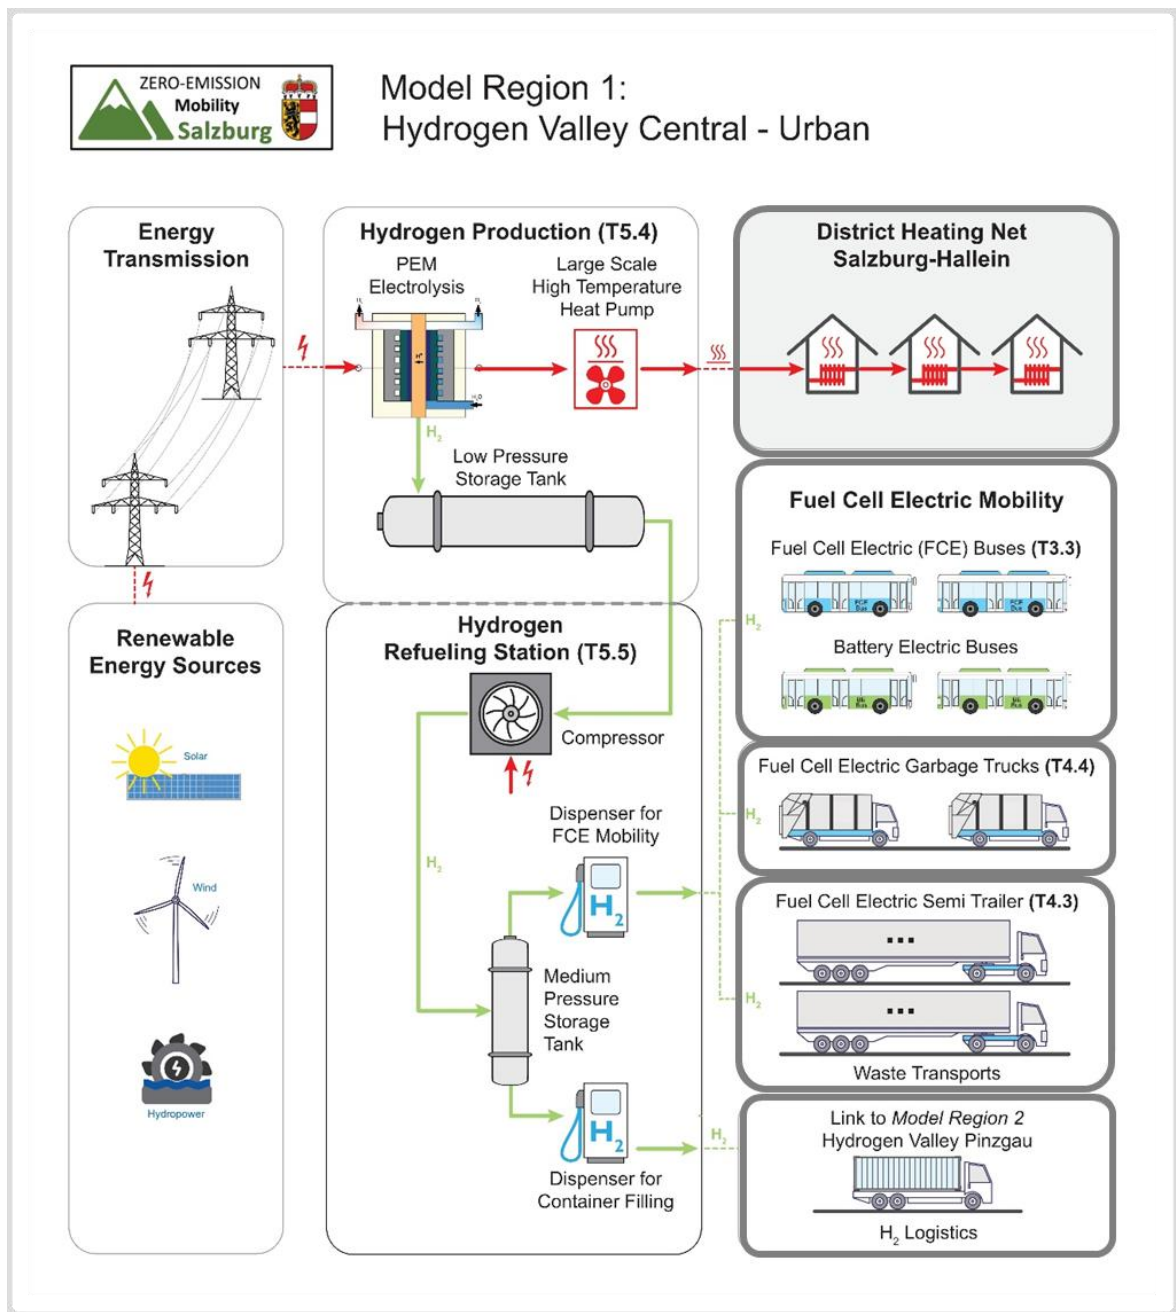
ZERO-EMISSION Mobility Salzburg

Model Region 1: Hydrogen Valley Central - Urban

Energy Transmission

Hydrogen Production (T5.4)

PEM Electrolysis

Large Scale High Temperature Heat Pump

$H_2$

Low Pressure Storage Tank

District Heating Net Salzburg-Hallein

Fuel Cell Electric Mobility

Fuel Cell Electric (FCE) Buses (T3.3)

Battery Electric Buses

Renewable Energy Sources

Solar

Wind

Hydropower

Hydrogen Refueling Station (T5.5)

Compressor

Dispenser for FCE Mobility

$H_2$

$H_2$

Medium Pressure Storage Tank

$H_2$

Dispenser for Container Filling

$H_2$

Fuel Cell Electric Garbage Trucks (T4.4)

$H_2$

Fuel Cell Electric Semi Trailer (T4.3)

$H_2$

Waste Transports

$H_2$

Link to Model Region 2 Hydrogen Valley Pinzgau

$H_2$ Logistics